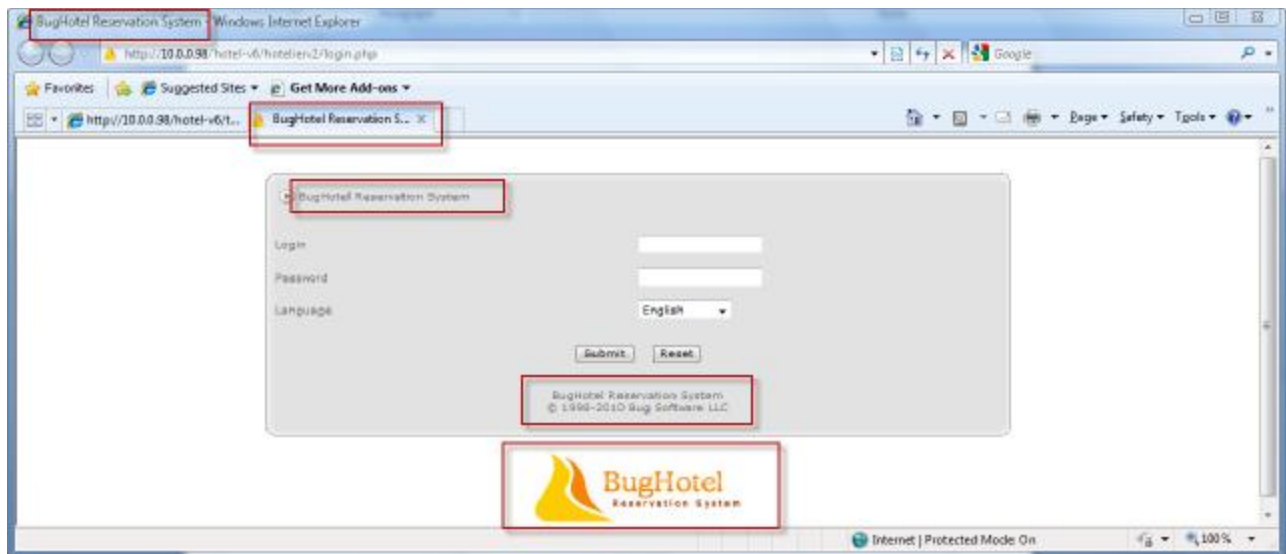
BugHotel Reservation System - Windows Internet Explorer

http://10.0.0.98/hotel-v6/hotelien2/login.php

Google

Favorites | Suggested Sites ▾ | Get More Add-ons ▾

http://10.0.0.98/hotel-v6/t... | BugHotel Reservation S... ×

Page ▾ Safety ▾ Tools ▾

BugHotel Reservation System

Login

Password

Language English

Submit Reset

BugHotel Reservation System
© 1998-2010 Bug Software LLC

BugHotel
Reservation System

Internet | Protected Mode: On

100%